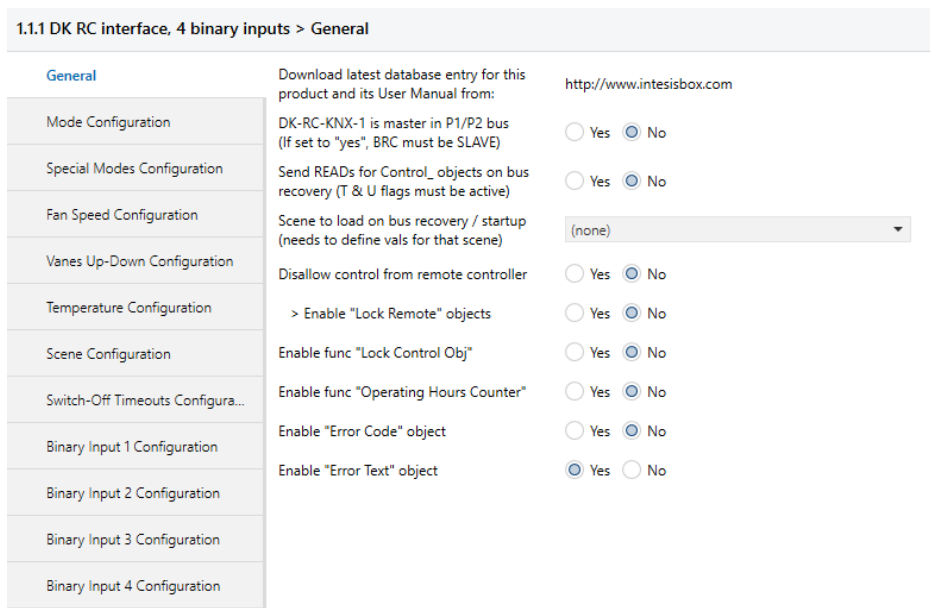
1.1.1 DK RC interface, 4 binary inputs > General

General

Mode Configuration

Special Modes Configuration

Fan Speed Configuration

Vanes Up-Down Configuration

Temperature Configuration

Scene Configuration

Switch-Off Timeouts Configura...

Binary Input 1 Configuration

Binary Input 2 Configuration

Binary Input 3 Configuration

Binary Input 4 Configuration

Download latest database entry for this product and its User Manual from: http://www.intesisbox.com

DK-RC-KNX-1 is master in P1/P2 bus (If set to "yes", BRC must be SLAVE) Yes No

Send READs for Control_ objects on bus recovery (T & U flags must be active) Yes No

Scene to load on bus recovery / startup (needs to define vals for that scene) (none)

Disallow control from remote controller Yes No

> Enable "Lock Remote" objects Yes No

Enable func "Lock Control Obj" Yes No

Enable func "Operating Hours Counter" Yes No

Enable "Error Code" object Yes No

Enable "Error Text" object Yes No